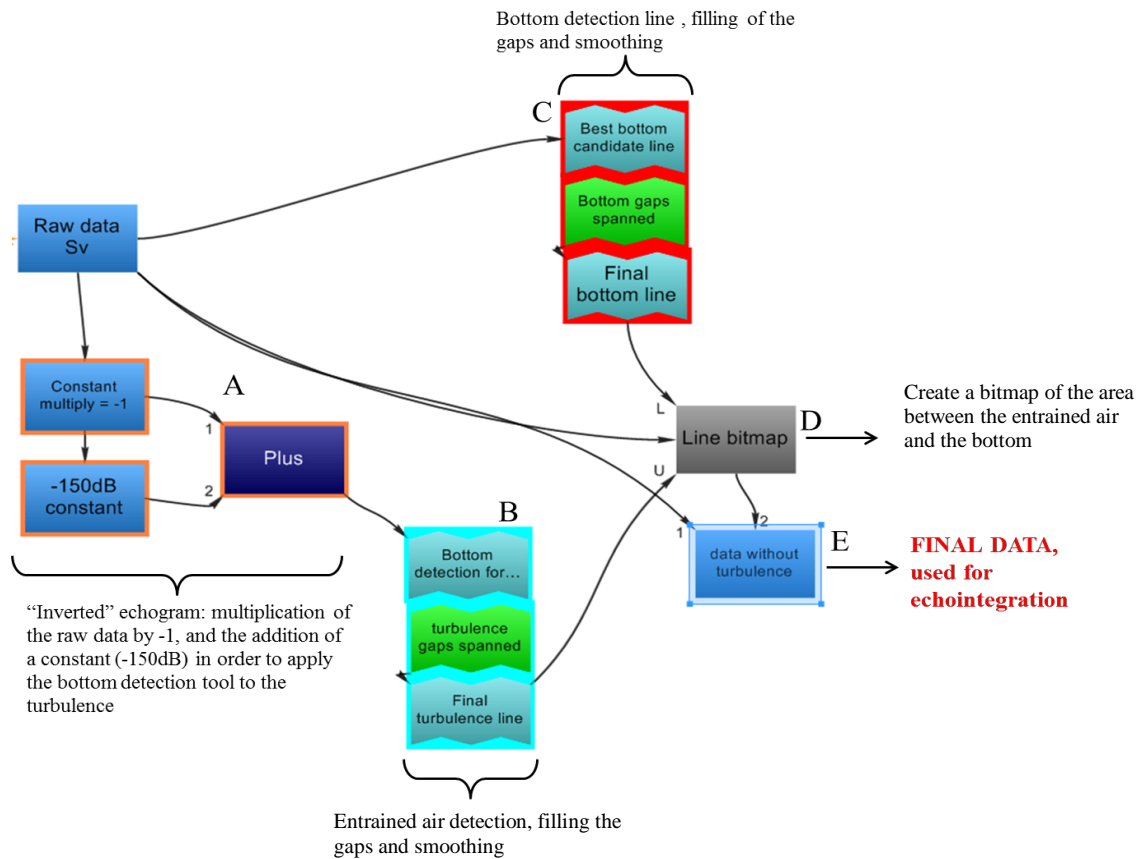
Bottom detection line , filling of the gaps and smoothing

C

Best bottom candidate line

Bottom gaps spanned

Final bottom line

Raw data Sv

Constant multiply = -1

A

1

Plus

2

-150dB constant

L

Line bitmap

D

Create a bitmap of the area between the entrained air and the bottom

U

B

Bottom detection for...

turbulence gaps spanned

Final turbulence line

1

2

data without turbulence

E

FINAL DATA, used for echointegration

“Inverted” echogram: multiplication of the raw data by -1, and the addition of a constant (-150dB) in order to apply the bottom detection tool to the turbulence

Entrained air detection, filling the gaps and smoothing